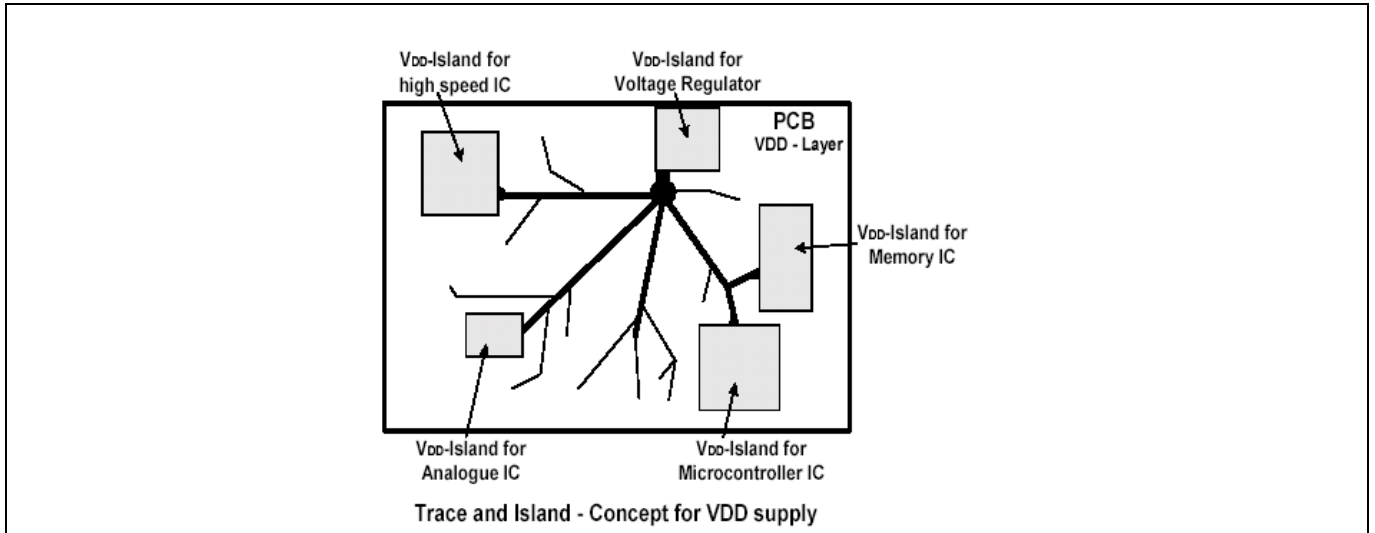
$V_{DD}$-Island for high speed IC

$V_{DD}$-Island for Voltage Regulator

PCB
VDD - Layer

$V_{DD}$-Island for Memory IC

$V_{DD}$-Island for Analogue IC

$V_{DD}$-Island for Microcontroller IC

Trace and Island - Concept for VDD supply